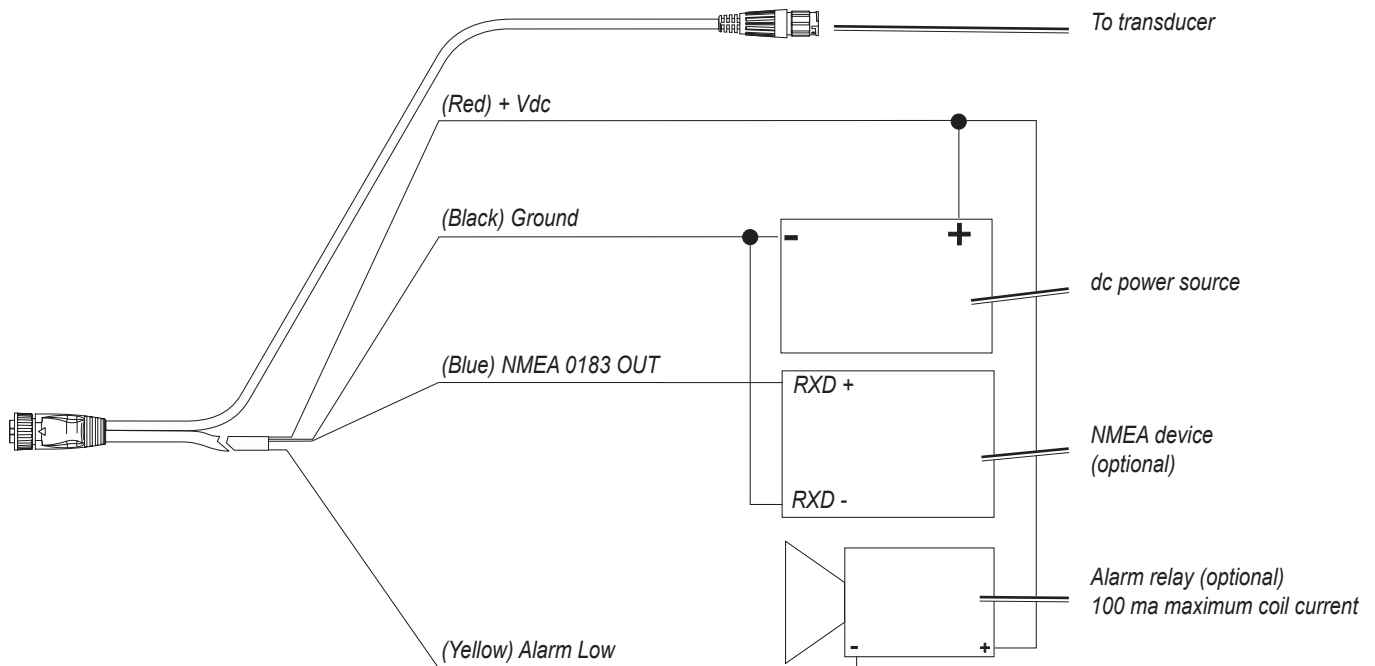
To transducer

(Red) + Vdc

(Black) Ground

-

+

dc power source

(Blue) NMEA 0183 OUT

RXD +

NMEA device
(optional)

RXD -

Alarm relay (optional)
100 ma maximum coil current

-

+

(Yellow) Alarm Low